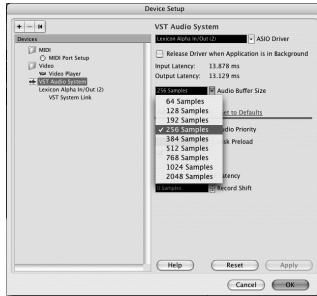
Device Setup

Devices

MIDI
MIDI Port Setup
Video
Video Player
VST Audio System
Lexicon Alpha In/Out (2)
VST System Link

VST Audio System

Lexicon Alpha In/Out (2)
ASIO Driver

Release Driver when Application is in Background

Input Latency: 13.878 ms
Output Latency: 13.129 ms

256 Samples
Audio Buffer Size

64 Samples
128 Samples
192 Samples
✓ 256 Samples
384 Samples
512 Samples
768 Samples
1024 Samples
2048 Samples

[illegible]t to Defaults
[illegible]dio Priority
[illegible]sk Preload
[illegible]atency
0 Samples
Record Shift

Help
Reset
Apply
Cancel
OK